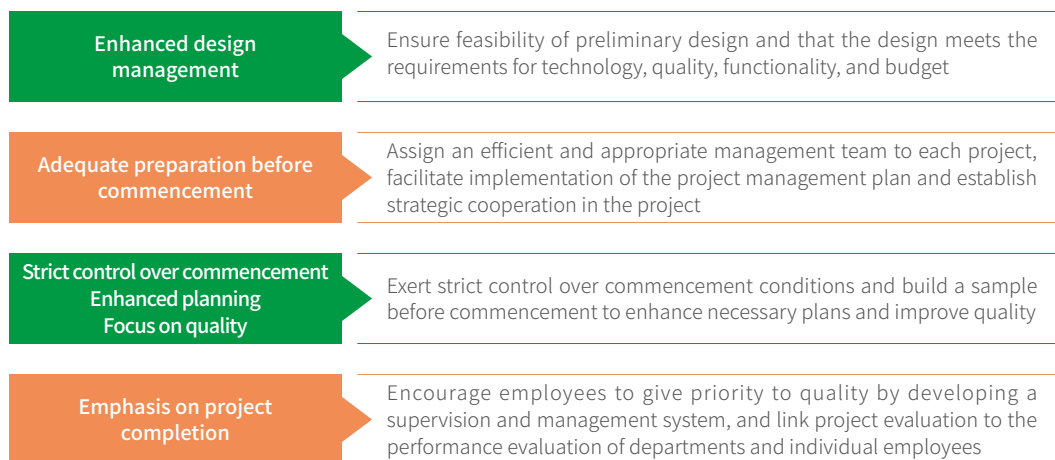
Enhanced design management

Ensure feasibility of preliminary design and that the design meets the requirements for technology, quality, functionality, and budget

Adequate preparation before commencement

Assign an efficient and appropriate management team to each project, facilitate implementation of the project management plan and establish strategic cooperation in the project

Strict control over commencement
Enhanced planning
Focus on quality

Exert strict control over commencement conditions and build a sample before commencement to enhance necessary plans and improve quality

Emphasis on project completion

Encourage employees to give priority to quality by developing a supervision and management system, and link project evaluation to the performance evaluation of departments and individual employees